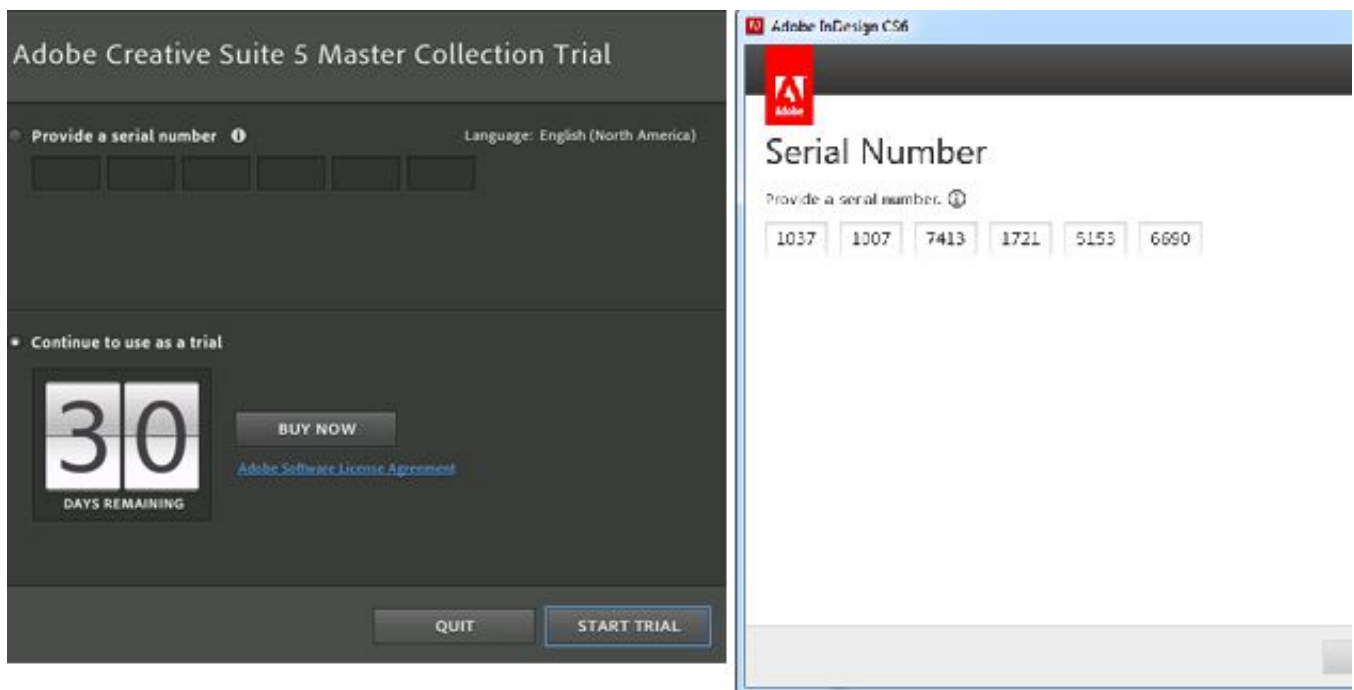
Adobe Creative Suite 5 Master Collection Trial

Provide a serial number

Language: English (North America)

Continue to use as a trial

30

DAYS REMAINING

BUY NOW

Adobe Software License Agreement

QUIT

START TRIAL

Adobe InDesign CS6

Adobe

Serial Number

Provide a serial number.

| 1037 | 1007 | 7413 | 1721 | 5153 | 6690 |